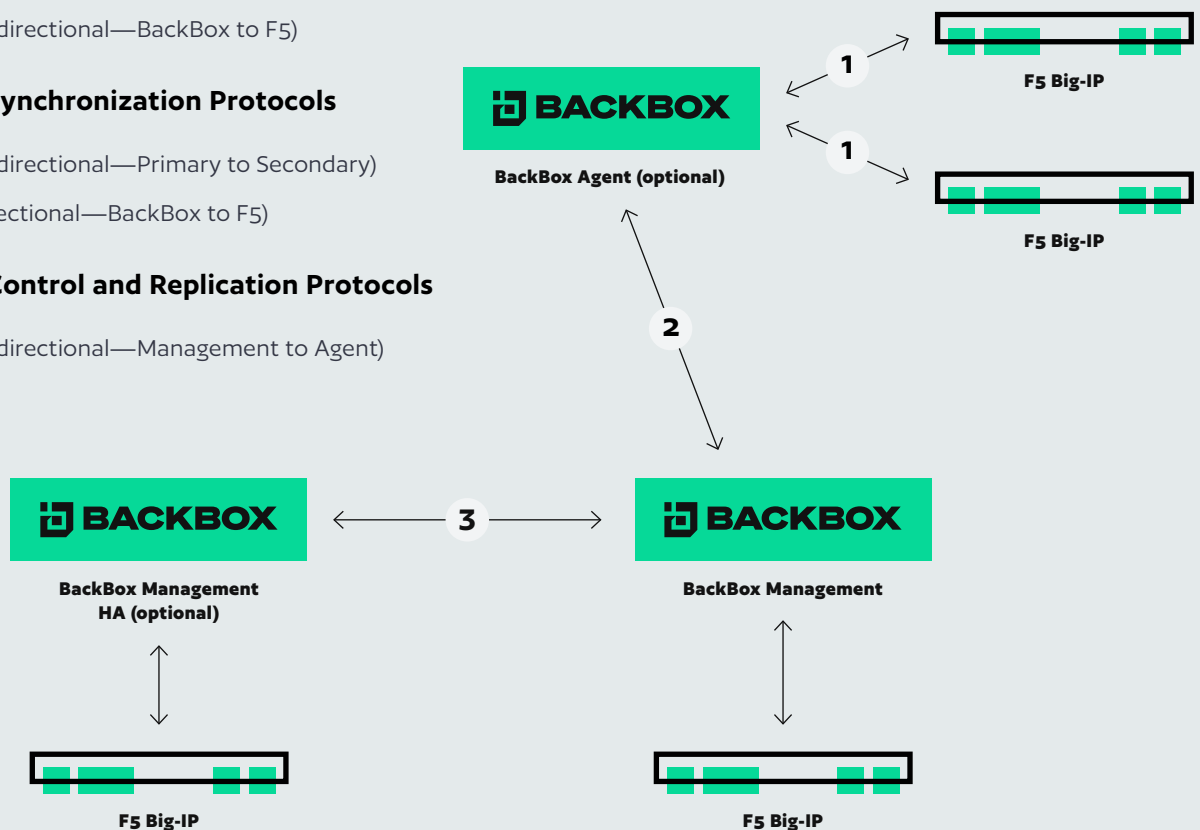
directional—BackBox to F5)

ynchronization Protocols

directional—Primary to Secondary)

ectional—BackBox to F5)

Control and Replication Protocols

directional—Management to Agent)

BACKBOX

BackBox Agent (optional)

1

1

F5 Big-IP

F5 Big-IP

2

BACKBOX

BackBox Management HA (optional)

3

BACKBOX

BackBox Management

F5 Big-IP

F5 Big-IP